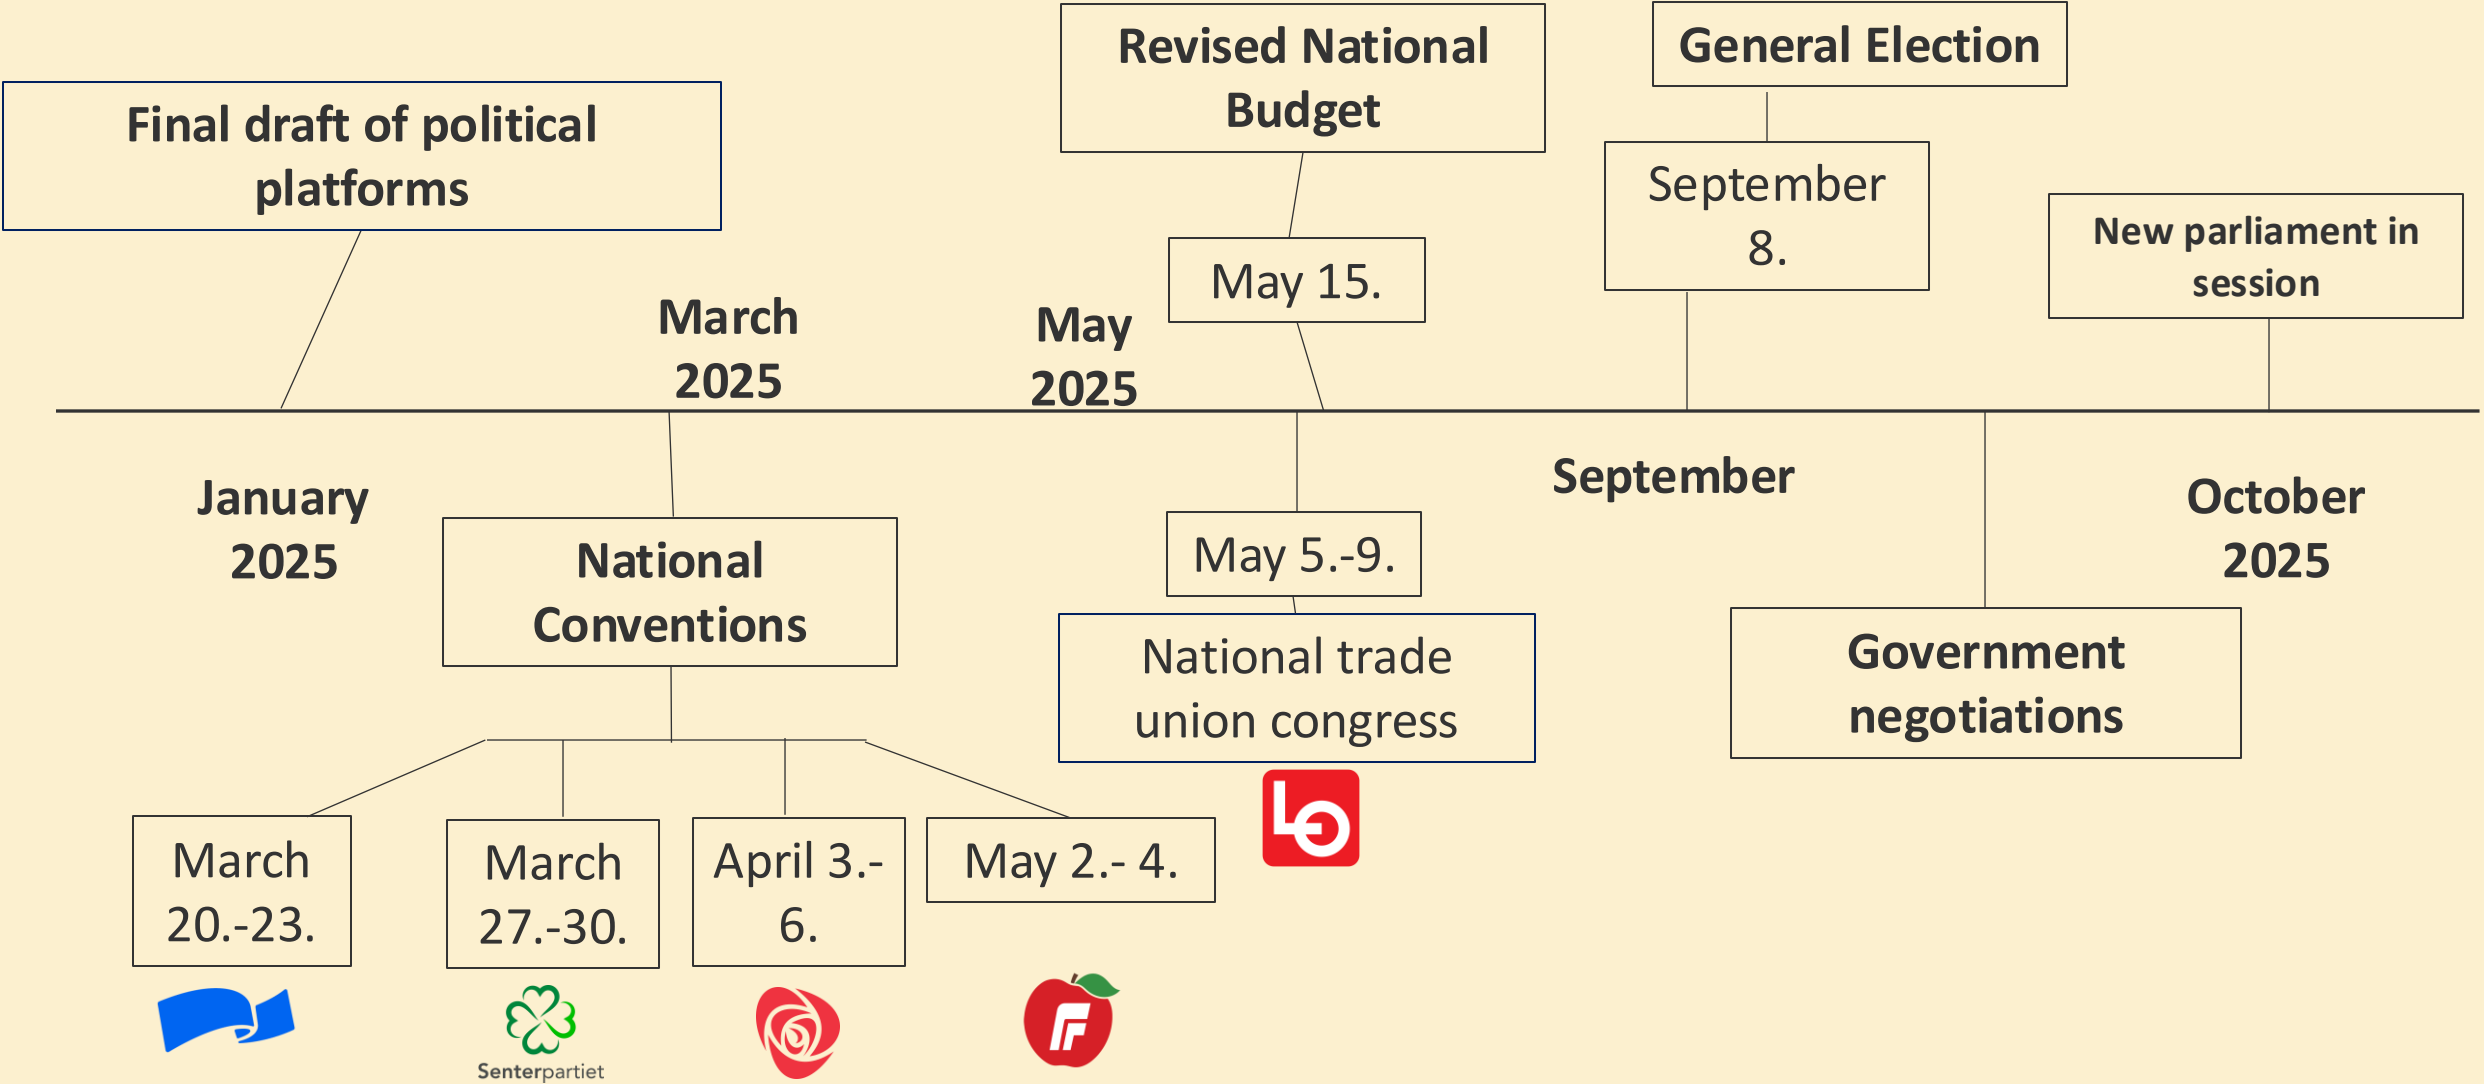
Revised National Budget

General Election

Final draft of political platforms

September 8.

May 15.

New parliament in session

March 2025

May 2025

January 2025

September

October 2025

National Conventions

May 5.-9.

National trade union congress

Government negotiations

March 20.-23.

March 27.-30.

April 3.- 6.

May 2.- 4.

Senterpartiet